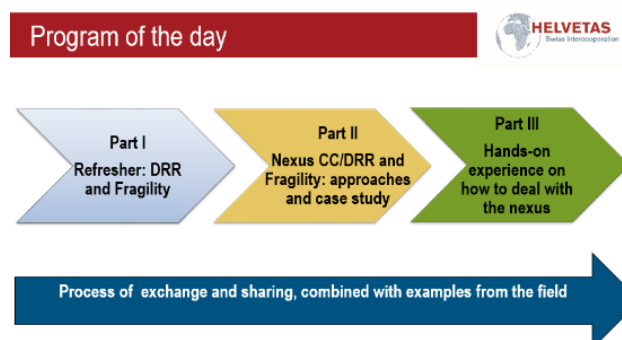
Program of the day

HELVETAS
Swiss Intercooperation

Part I
Refresher: DRR and Fragility

Part II
Nexus CC/DRR and Fragility: approaches and case study

Part III
Hands-on experience on how to deal with the nexus

Process of exchange and sharing, combined with examples from the field